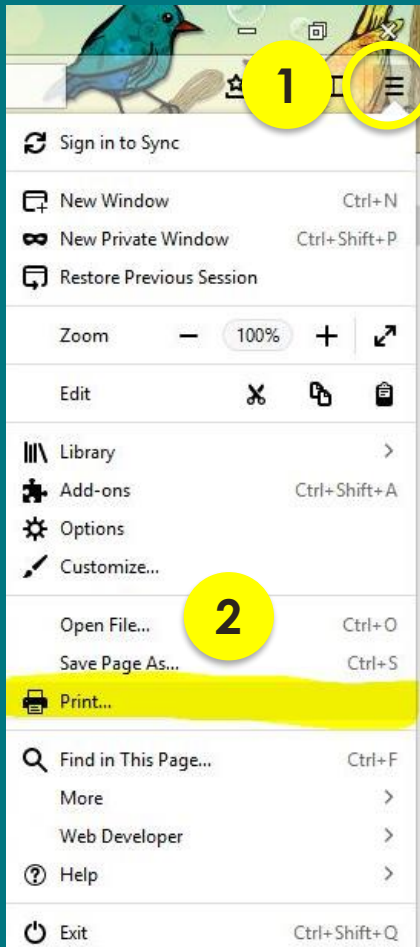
1

Sign in to Sync

New Window Ctrl+N
New Private Window Ctrl+Shift+P
Restore Previous Session

Zoom − 100% +

Edit

Library >
Add-ons Ctrl+Shift+A
Options
Customize...

2

Open File... Ctrl+O
Save Page As... Ctrl+S
Print...

Find in This Page... Ctrl+F
More >
Web Developer >
Help >

Exit Ctrl+Shift+Q